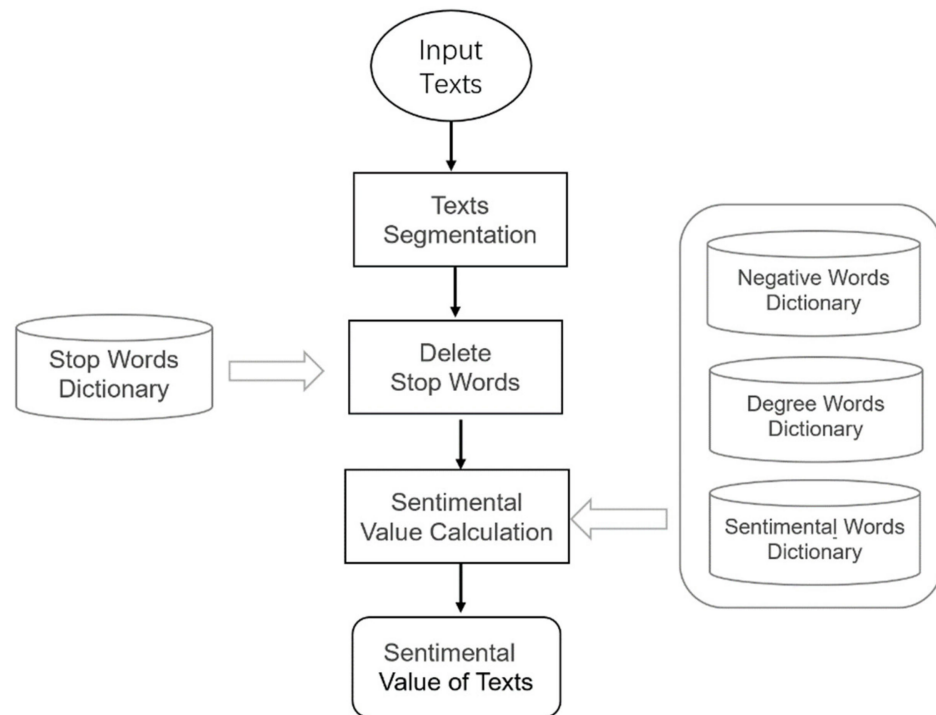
Input Texts

Texts Segmentation

Stop Words Dictionary

Delete Stop Words

Negative Words Dictionary

Degree Words Dictionary

Sentimental Words Dictionary

Sentimental Value Calculation

Sentimental Value of Texts